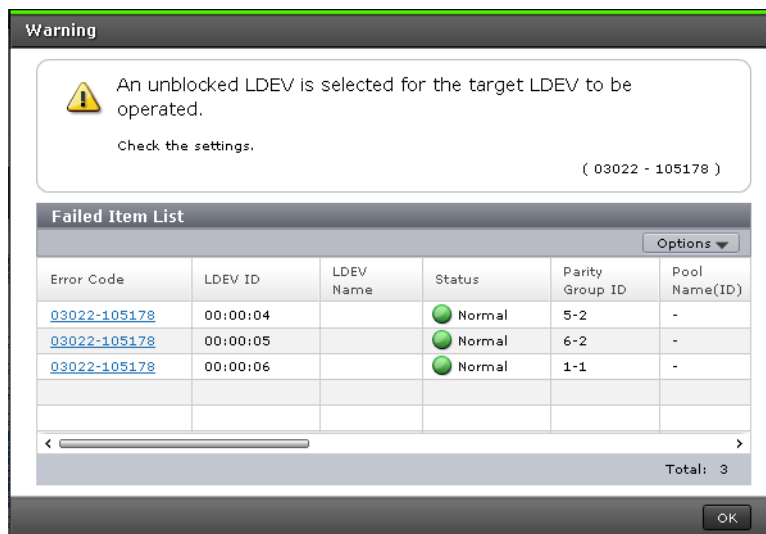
Warning

An unblocked LDEV is selected for the target LDEV to be operated.

Check the settings.

( 03022 - 105178 )

Failed Item List

Options

| Error Code | LDEV ID | LDEV Name | Status | Parity Group ID | Pool Name(ID) |
|---|---|---|---|---|---|
| 03022-105178 | 00:00:04 | | Normal | 5-2 | - |
| 03022-105178 | 00:00:05 | | Normal | 6-2 | - |
| 03022-105178 | 00:00:06 | | Normal | 1-1 | - |
| | | | | | |
| | | | | | |

Total: 3

OK